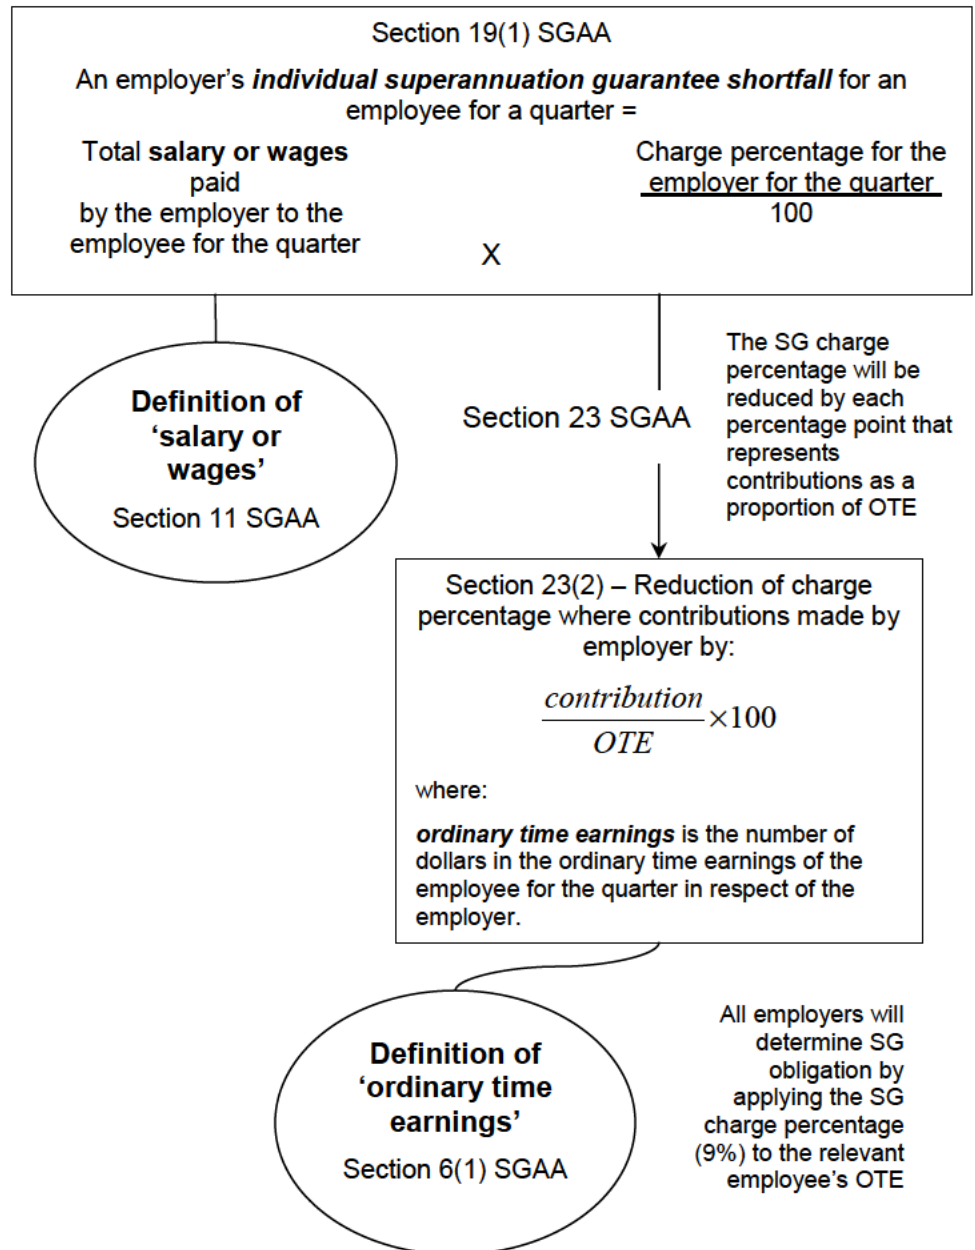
Section 19(1) SGAA

An employer's ***individual superannuation guarantee shortfall*** for an employee for a quarter =

Total **salary or wages** paid by the employer to the employee for the quarter X $\frac{\text{Charge percentage for the employer for the quarter}}{100}$

**Definition of 'salary or wages'**
Section 11 SGAA

Section 23 SGAA

The SG charge percentage will be reduced by each percentage point that represents contributions as a proportion of OTE

Section 23(2) – Reduction of charge percentage where contributions made by employer by:

$\frac{contribution}{OTE} \times 100$

where:

***ordinary time earnings*** is the number of dollars in the ordinary time earnings of the employee for the quarter in respect of the employer.

**Definition of 'ordinary time earnings'**
Section 6(1) SGAA

All employers will determine SG obligation by applying the SG charge percentage (9%) to the relevant employee's OTE